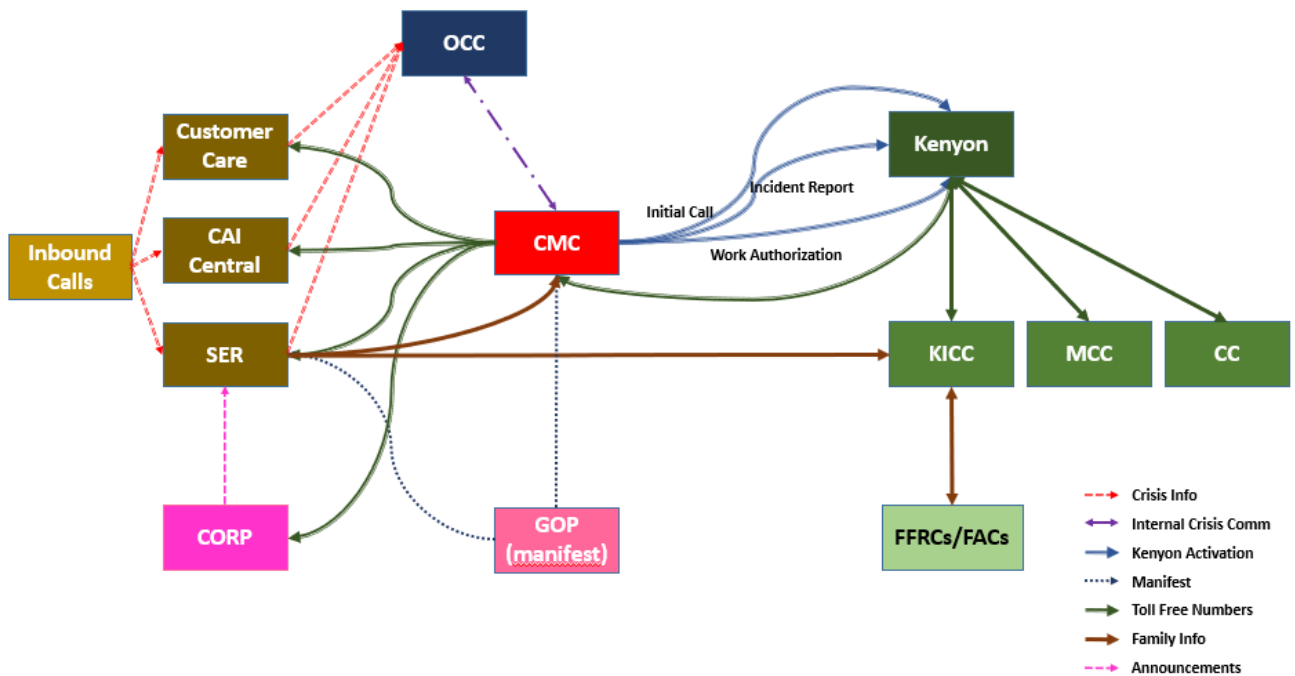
OCC

Customer Care

CAI Central

Inbound Calls

SER

CMC

Initial Call

Incident Report

Work Authorization

Kenyon

KICC

MCC

CC

CORP

GOP (manifest)

FFRCs/FACs

Crisis Info
Internal Crisis Comm
Kenyon Activation
Manifest
Toll Free Numbers
Family Info
Announcements